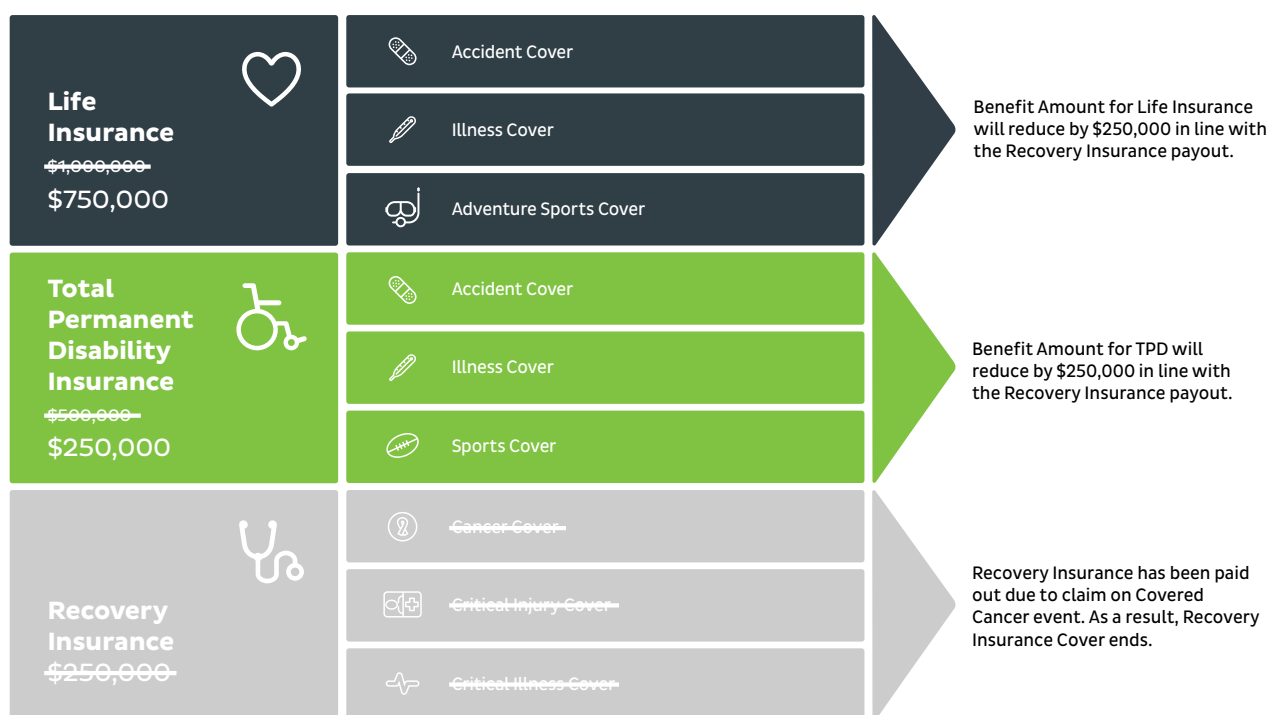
Life Insurance

~~$1,000,000~~

$750,000

Accident Cover

Illness Cover

Adventure Sports Cover

Benefit Amount for Life Insurance will reduce by $250,000 in line with the Recovery Insurance payout.

Total Permanent Disability Insurance

~~$500,000~~

$250,000

Accident Cover

Illness Cover

Sports Cover

Benefit Amount for TPD will reduce by $250,000 in line with the Recovery Insurance payout.

Recovery Insurance

~~$250,000~~

~~Cancer Cover~~

~~Critical Injury Cover~~

~~Critical Illness Cover~~

Recovery Insurance has been paid out due to claim on Covered Cancer event. As a result, Recovery Insurance Cover ends.